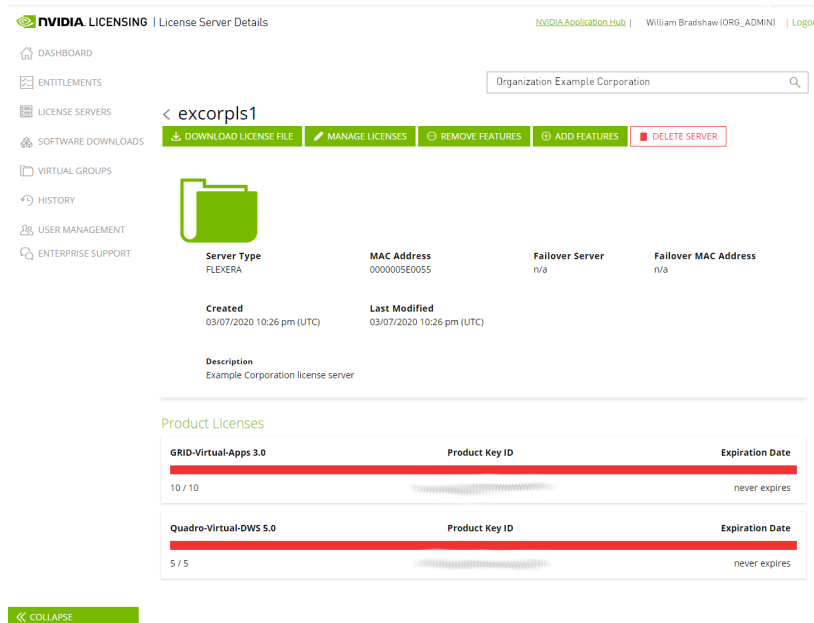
NVIDIA. LICENSING | License Server Details

NVIDIA Application Hub | William Bradshaw (ORG_ADMIN) | Logo

DASHBOARD
ENTITLEMENTS
LICENSE SERVERS
SOFTWARE DOWNLOADS
VIRTUAL GROUPS
HISTORY
USER MANAGEMENT
ENTERPRISE SUPPORT

Organization Example Corporation

< excorpls1

DOWNLOAD LICENSE FILE
MANAGE LICENSES
REMOVE FEATURES
ADD FEATURES
DELETE SERVER

Server Type
FLEXERA

MAC Address
0000005E0055

Failover Server
n/a

Failover MAC Address
n/a

Created
03/07/2020 10:26 pm (UTC)

Last Modified
03/07/2020 10:26 pm (UTC)

Description
Example Corporation license server

Product Licenses

| GRID-Virtual-Apps 3.0 | Product Key ID | Expiration Date |
|---|---|---|
| 10 / 10 | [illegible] | never expires |

| Quadro-Virtual-DWS 5.0 | Product Key ID | Expiration Date |
|---|---|---|
| 5 / 5 | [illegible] | never expires |

COLLAPSE